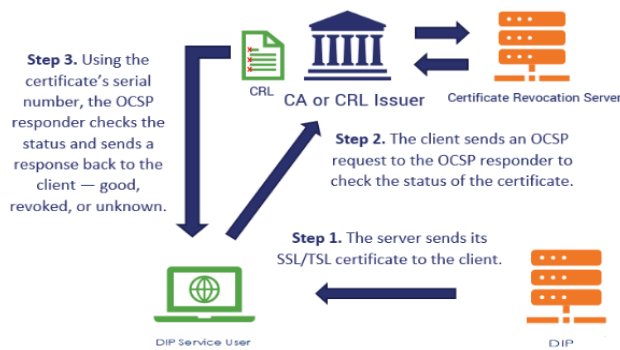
Step 3. Using the certificate's serial number, the OCSP responder checks the status and sends a response back to the client — good, revoked, or unknown.

CRL

CA or CRL Issuer

Certificate Revocation Server

Step 2. The client sends an OCSP request to the OCSP responder to check the status of the certificate.

Step 1. The server sends its SSL/TSL certificate to the client.

DIP Service User

DIP